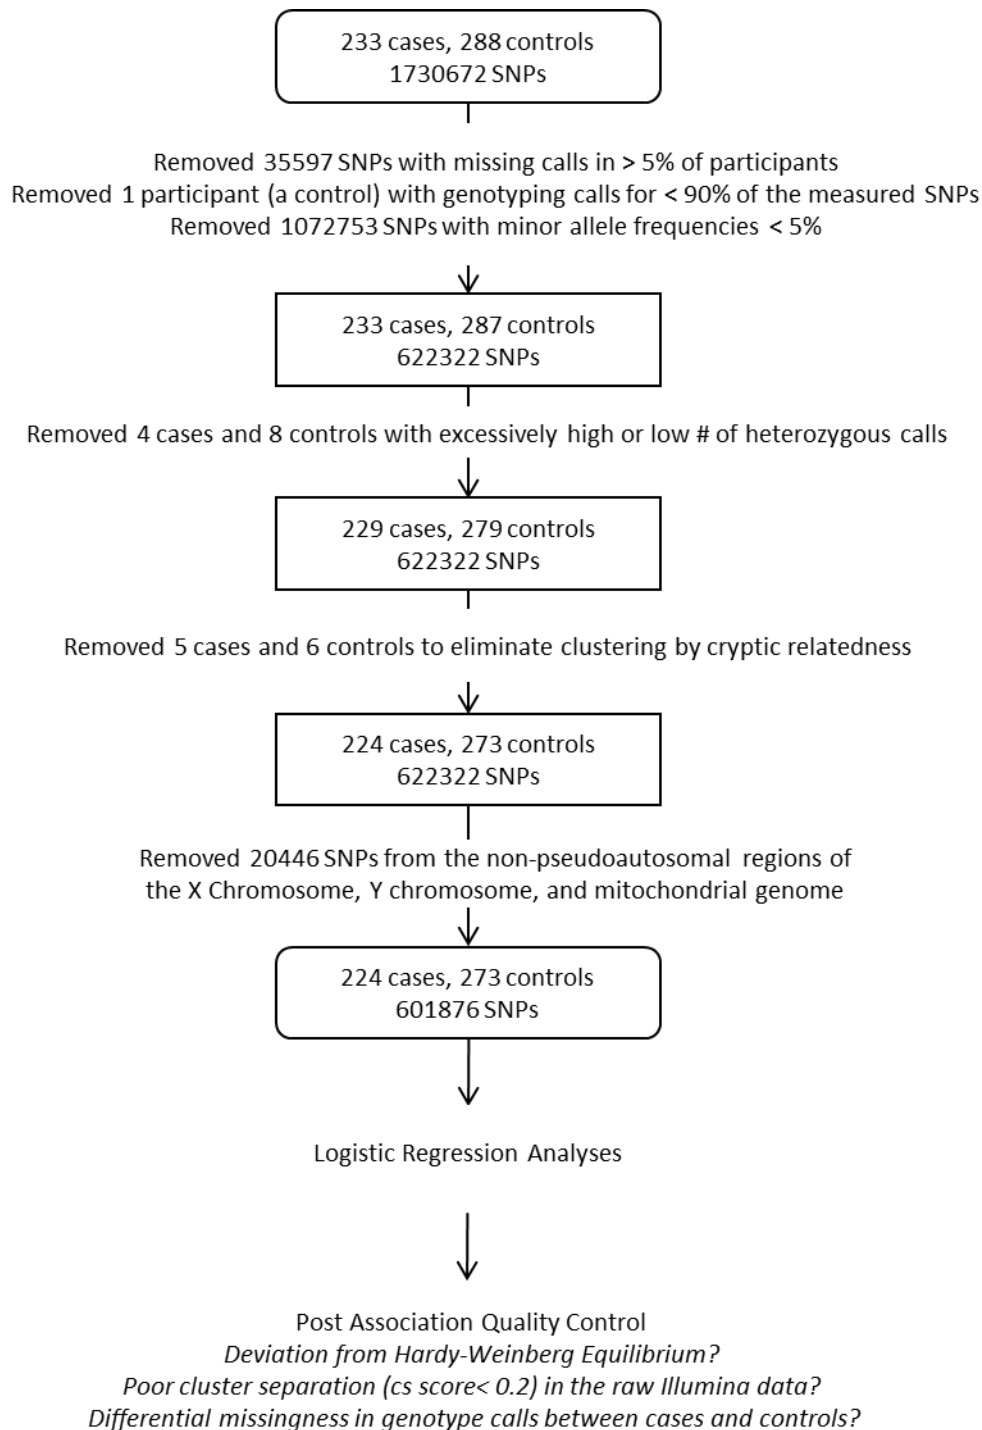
233 cases, 288 controls
1730672 SNPs

Removed 35597 SNPs with missing calls in > 5% of participants
Removed 1 participant (a control) with genotyping calls for < 90% of the measured SNPs
Removed 1072753 SNPs with minor allele frequencies < 5%

233 cases, 287 controls
622322 SNPs

Removed 4 cases and 8 controls with excessively high or low # of heterozygous calls

229 cases, 279 controls
622322 SNPs

Removed 5 cases and 6 controls to eliminate clustering by cryptic relatedness

224 cases, 273 controls
622322 SNPs

Removed 20446 SNPs from the non-pseudoautosomal regions of the X Chromosome, Y chromosome, and mitochondrial genome

224 cases, 273 controls
601876 SNPs

Logistic Regression Analyses

Post Association Quality Control
Deviation from Hardy-Weinberg Equilibrium?
Poor cluster separation (cs score< 0.2) in the raw Illumina data?
Differential missingness in genotype calls between cases and controls?